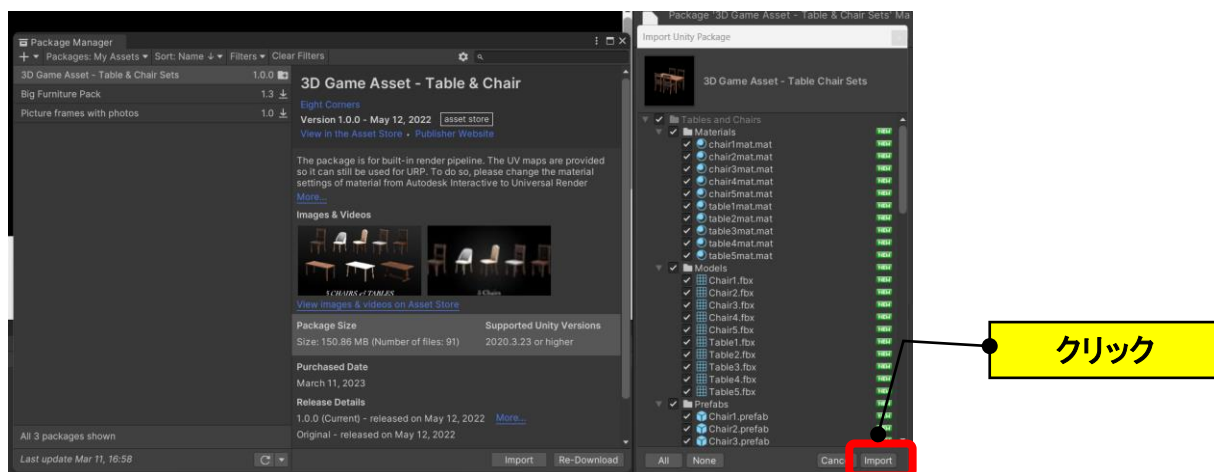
Package Manager

Packages: My Assets ▾ Sort: Name ↓ ▾ Filters ▾ Clear Filters

3D Game Asset - Table & Chair Sets 1.0.0
Big Furniture Pack 1.3
Picture frames with photos 1.0

All 3 packages shown
Last update Mar 11, 16:58

3D Game Asset - Table & Chair

Eight Corners
Version 1.0.0 - May 12, 2022 asset store
View in the Asset Store • Publisher Website

The package is for built-in render pipeline. The UV maps are provided so it can still be used for URP. To do so, please change the material settings of material from Autodesk Interactive to Universal Render
More...

Images & Videos

5 CHAIRS of TABLES
5 Chairs

View images & videos on Asset Store

Package Size
Size: 150.86 MB (Number of files: 91)

Supported Unity Versions
2020.3.23 or higher

Purchased Date
March 11, 2023

Release Details
1.0.0 (Current) - released on May 12, 2022 More...
Original - released on May 12, 2022

Import Re-Download

Package '3D Game Asset - Table & Chair Sets' Ma

Import Unity Package

3D Game Asset - Table Chair Sets

Tables and Chairs
Materials
chair1mat.mat NEW
chair2mat.mat NEW
chair3mat.mat NEW
chair4mat.mat NEW
chair5mat.mat NEW
table1mat.mat NEW
table2mat.mat NEW
table3mat.mat NEW
table4mat.mat NEW
table5mat.mat NEW
Models
Chair1.fbx NEW
Chair2.fbx NEW
Chair3.fbx NEW
Chair4.fbx NEW
Chair5.fbx NEW
Table1.fbx NEW
Table2.fbx NEW
Table3.fbx NEW
Table4.fbx NEW
Table5.fbx NEW
Prefabs
Chair1.prefab NEW
Chair2.prefab NEW
Chair3.prefab NEW

All None Cancel Import

クリック